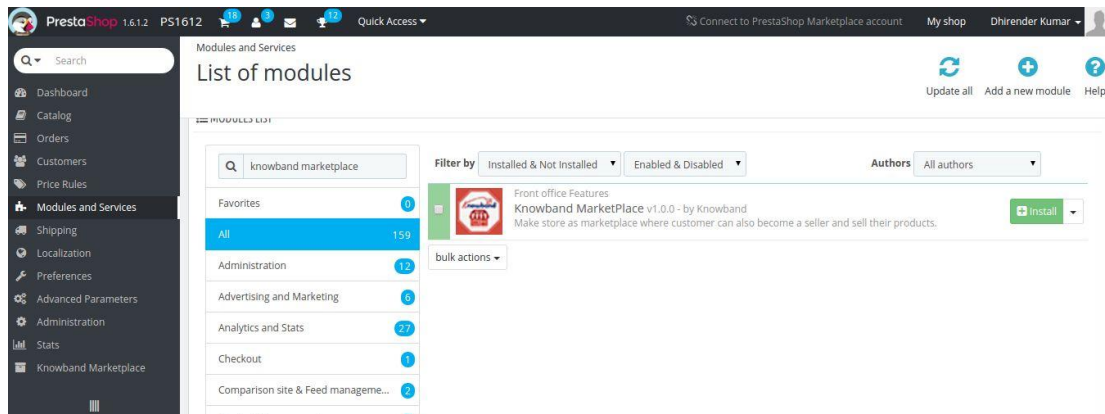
PrestaShop 1.6.1.2 PS1612 18 3 12 Quick Access ▾

Connect to PrestaShop Marketplace account My shop Dhirender Kumar ▾

Search

Dashboard
Catalog
Orders
Customers
Price Rules
Modules and Services
Shipping
Localization
Preferences
Advanced Parameters
Administration
Stats
Knowband Marketplace

Modules and Services

List of modules

Update all Add a new module Help

MODULES LIST

knowband marketplace

| | |
|---|---|
| Favorites | 0 |
| All | 159 |
| Administration | 12 |
| Advertising and Marketing | 6 |
| Analytics and Stats | 27 |
| Checkout | 1 |
| Comparison site & Feed manageme... | 2 |

Filter by Installed & Not Installed ▾ Enabled & Disabled ▾ Authors All authors ▾

Front office Features
Knowband MarketPlace v1.0.0 - by Knowband
Make store as marketplace where customer can also become a seller and sell their products.

Install

bulk actions ▾